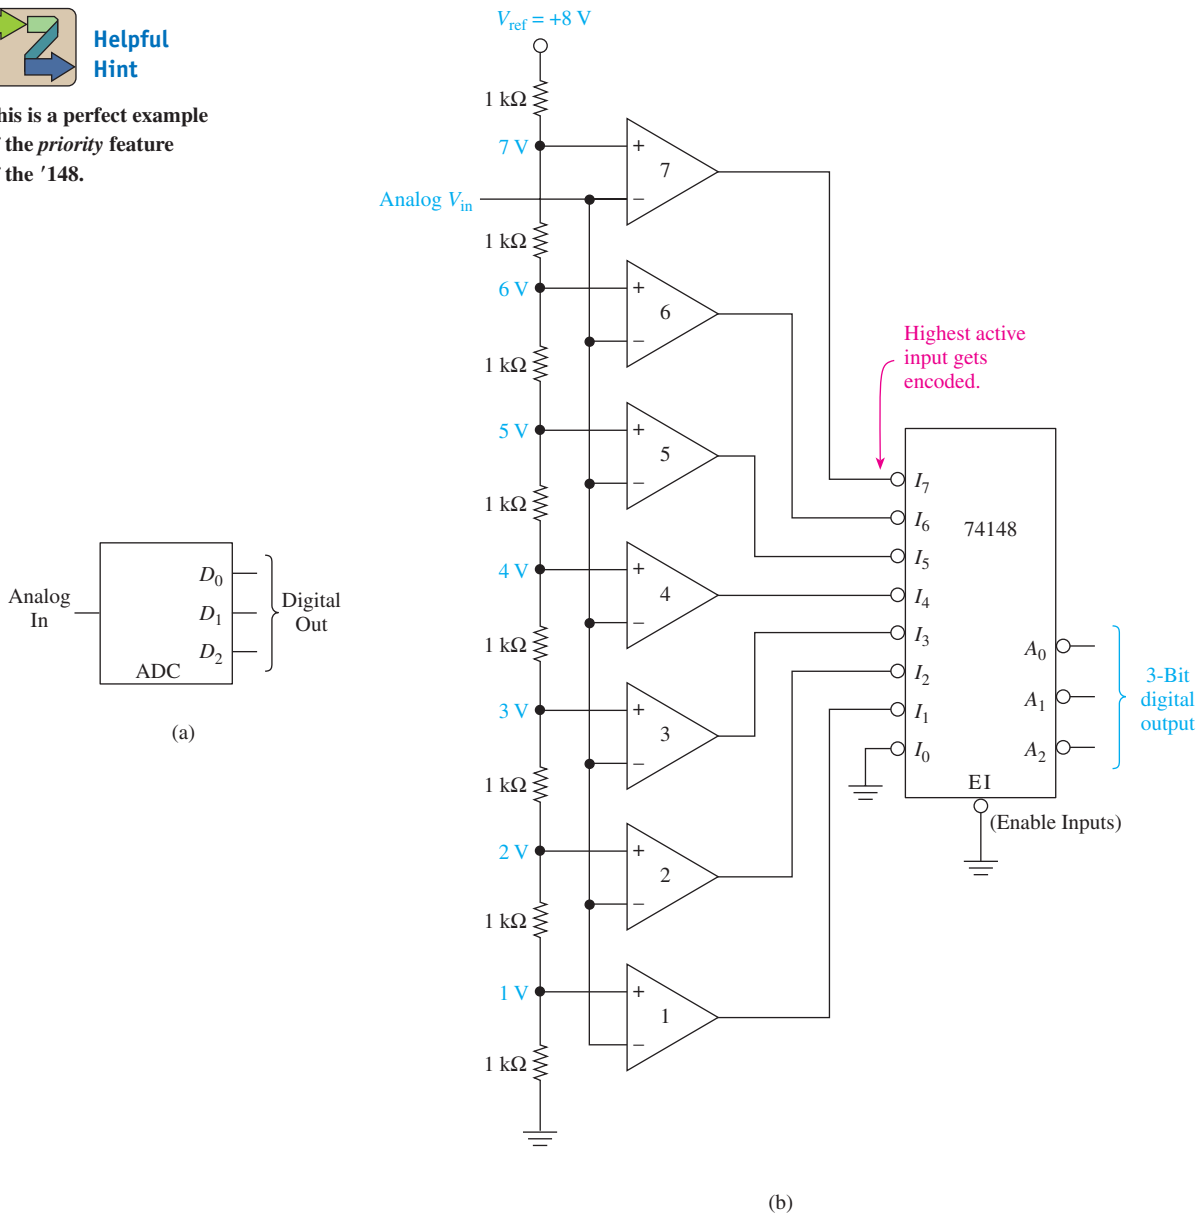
Helpful Hint

his is a perfect example the *priority* feature the ′148.

Analog In

$D_0$

$D_1$

$D_2$

ADC

Digital Out

(a)

$V_{ref}$ = +8 V

1 kΩ

7 V

Analog $V_{in}$

1 kΩ

6 V

1 kΩ

5 V

1 kΩ

4 V

1 kΩ

3 V

1 kΩ

2 V

1 kΩ

1 V

1 kΩ

+ 7 −

+ 6 −

+ 5 −

+ 4 −

+ 3 −

+ 2 −

+ 1 −

Highest active input gets encoded.

$I_7$

$I_6$

$I_5$

$I_4$

$I_3$

$I_2$

$I_1$

$I_0$

74148

$A_0$

$A_1$

$A_2$

EI

(Enable Inputs)

3-Bit digital output

(b)